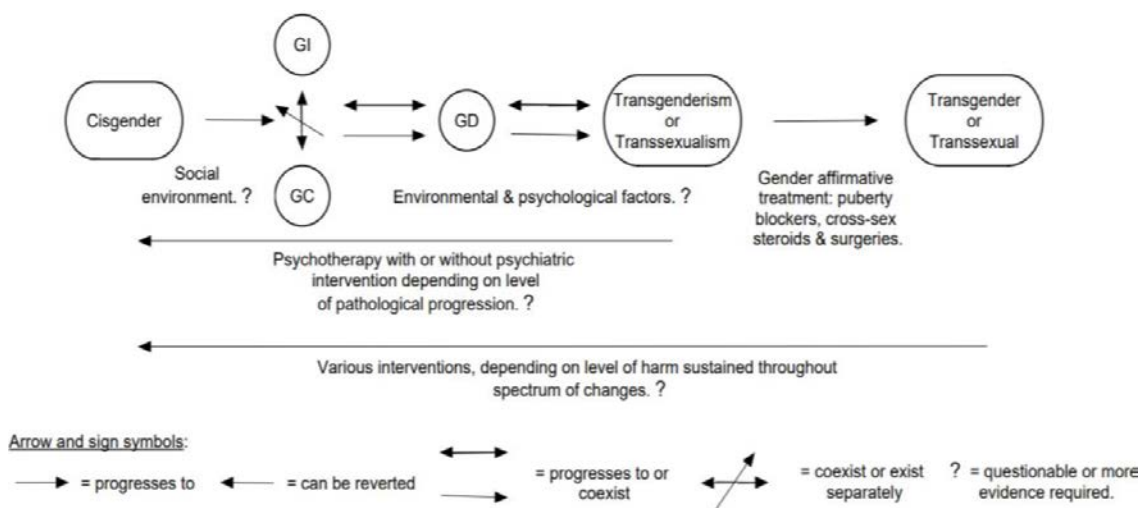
GI

Cisgender

GD

Transgenderism or Transsexualism

Transgender or Transsexual

Social environment. ?

GC

Environmental & psychological factors. ?

Gender affirmative treatment: puberty blockers, cross-sex steroids & surgeries.

Psychotherapy with or without psychiatric intervention depending on level of pathological progression. ?

Various interventions, depending on level of harm sustained throughout spectrum of changes. ?

Arrow and sign symbols:

= progresses to

= can be reverted

= progresses to or coexist

= coexist or exist separately

? = questionable or more evidence required.